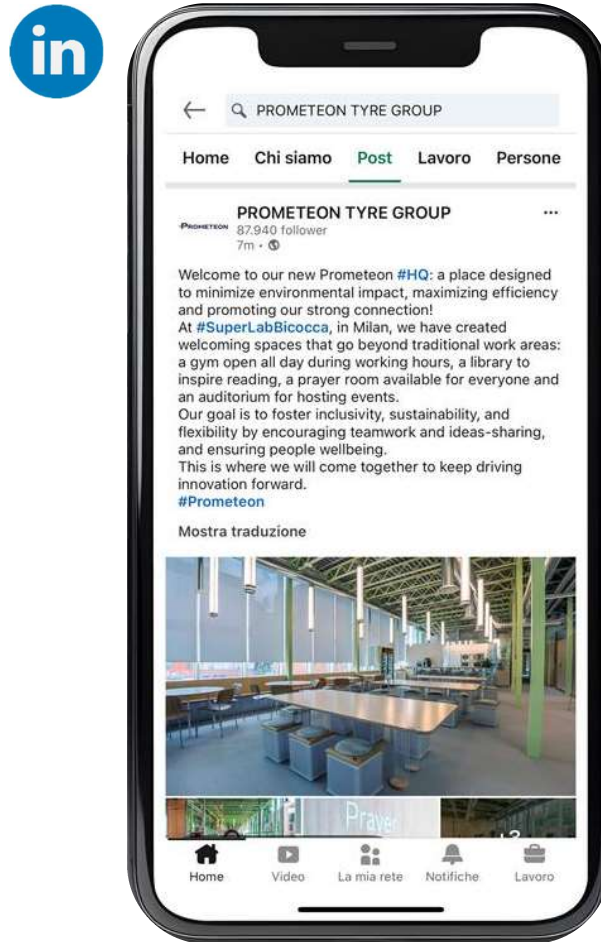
in

PROMETEON TYRE GROUP

Home Chi siamo Post Lavoro Persone

PROMETEON

PROMETEON TYRE GROUP
87.940 follower
7m •

...

Welcome to our new Prometeon #HQ: a place designed to minimize environmental impact, maximizing efficiency and promoting our strong connection!
At #SuperLabBicocca, in Milan, we have created welcoming spaces that go beyond traditional work areas: a gym open all day during working hours, a library to inspire reading, a prayer room available for everyone and an auditorium for hosting events.
Our goal is to foster inclusivity, sustainability, and flexibility by encouraging teamwork and ideas-sharing, and ensuring people wellbeing.
This is where we will come together to keep driving innovation forward.
#Prometeon

Mostra traduzione

Prayer

Home Video La mia rete Notifiche Lavoro